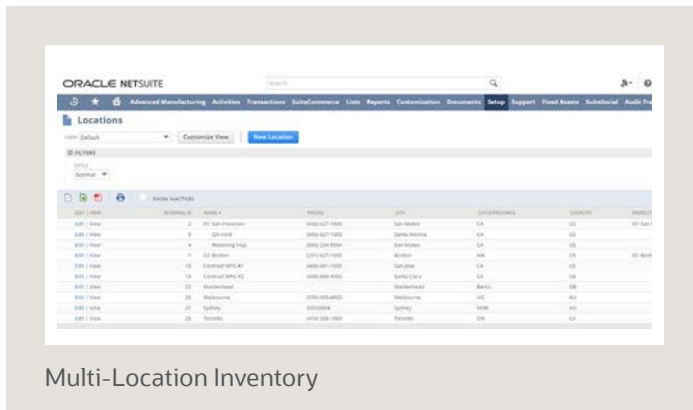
ORACLE NETSUITE

Search

Advanced Manufacturing Activities Transactions SuiteCommerce Lists Reports Customization Documents Setup Support Fixed Assets SuiteSocial Audit Trail

Locations

VIEW Default

Customize View

New Location

FILTERS

STYLE

Normal

SHOW INACTIVES

| EDIT \| VIEW | INTERNAL ID | NAME | PHONE | CITY | STATE/PROVINCE | COUNTRY | INSPECT |
|---|---|---|---|---|---|---|---|
| Edit \| View | 2 | 01: San Francisco | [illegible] | San Mateo | CA | US | 01: San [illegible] |
| Edit \| View | 3 | On Hold | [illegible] | Santa Monica | CA | US | |
| Edit \| View | 4 | Receiving Insp. | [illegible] | San Mateo | CA | US | |
| Edit \| View | 7 | 02: Boston | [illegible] | Boston | MA | US | 02: Bost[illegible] |
| Edit \| View | 18 | Contract MFG #1 | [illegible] | San Jose | CA | US | |
| Edit \| View | 19 | Contract MFG #2 | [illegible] | Santa Clara | CA | US | |
| Edit \| View | 22 | Maidenhead | | Maidenhead | Berks | GB | |
| Edit \| View | 20 | Melbourne | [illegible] | Melbourne | VIC | AU | |
| Edit \| View | 21 | Sydney | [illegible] | Sydney | NSW | AU | |
| Edit \| View | 25 | Toronto | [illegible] | Toronto | ON | CA | |

Multi-Location Inventory